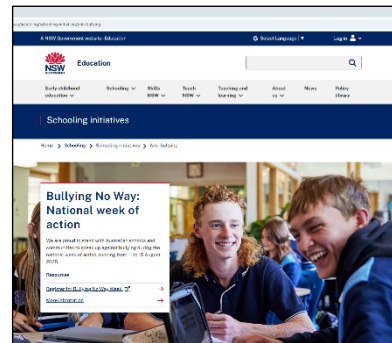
A NSW Government website - Education

Select Language | ▼

Log in

NSW GOVERNMENT

Education

Early childhood education ∨

Schooling ∨

Skills NSW ∨

Teach NSW ∨

Teaching and learning ∨

About us ∨

News

Policy library

Schooling initiatives

Home > Schooling > Schooling initiatives > Anti-bullying

Bullying No Way: National week of action

We are proud to stand with Australian schools and communities to stand up against bullying during the national week of action, running from 11 to 15 August 2025.

Resources

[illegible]

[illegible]